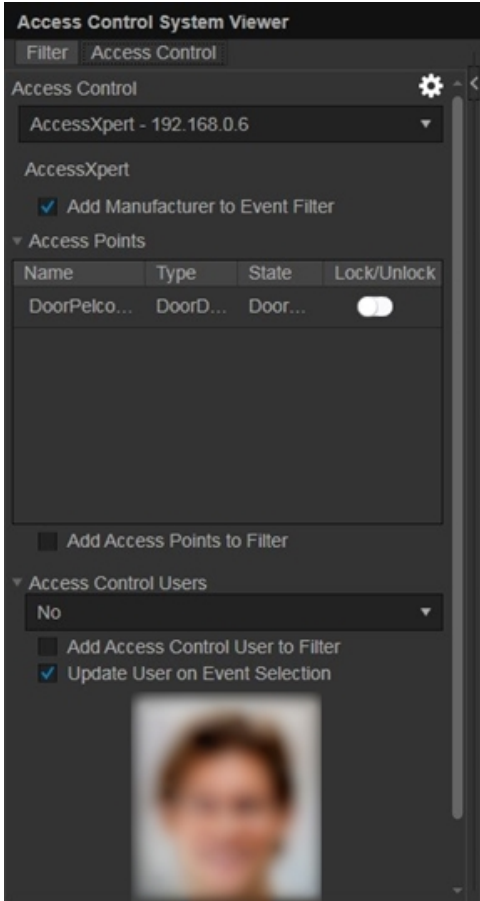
Access Control System Viewer

Filter Access Control

Access Control

AccessXpert - 192.168.0.6

AccessXpert

Add Manufacturer to Event Filter

Access Points

| Name | Type | State | Lock/Unlock |
|---|---|---|---|
| DoorPelco... | DoorD... | Door... | |

Add Access Points to Filter

Access Control Users

No

Add Access Control User to Filter

Update User on Event Selection